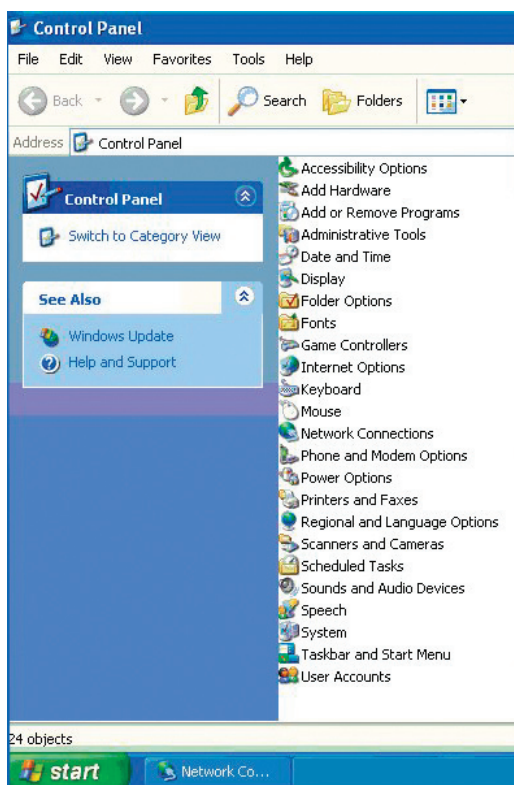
Control Panel

File Edit View Favorites Tools Help

Back Search Folders

Address Control Panel

Control Panel

Switch to Category View

See Also

Windows Update

Help and Support

Accessibility Options
Add Hardware
Add or Remove Programs
Administrative Tools
Date and Time
Display
Folder Options
Fonts
Game Controllers
Internet Options
Keyboard
Mouse
Network Connections
Phone and Modem Options
Power Options
Printers and Faxes
Regional and Language Options
Scanners and Cameras
Scheduled Tasks
Sounds and Audio Devices
Speech
System
Taskbar and Start Menu
User Accounts

24 objects

start Network Co...